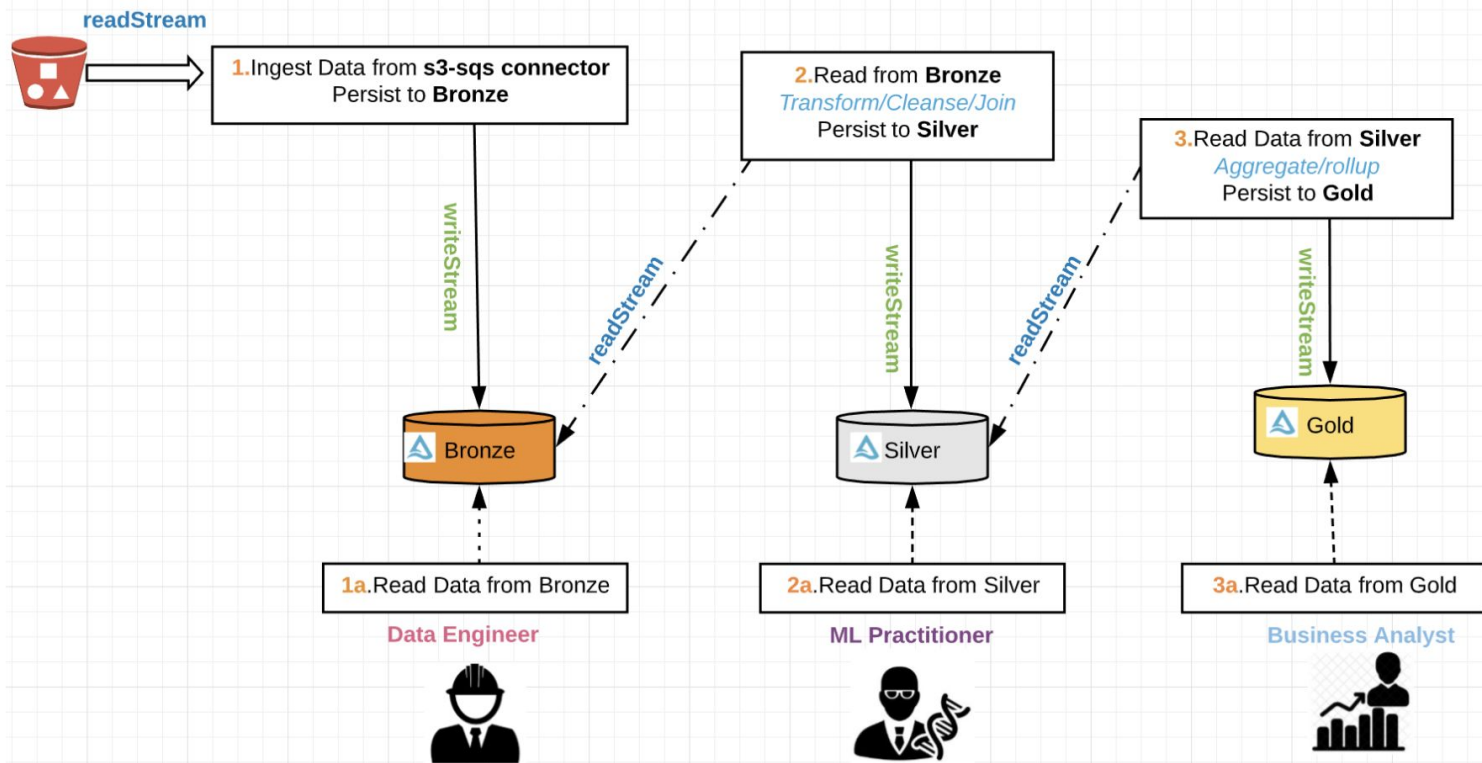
readStream

1.Ingest Data from s3-sqs connector
Persist to Bronze

2.Read from Bronze
Transform/Cleanse/Join
Persist to Silver

3.Read Data from Silver
Aggregate/rollup
Persist to Gold

writeStream

readStream

writeStream

readStream

writeStream

Bronze

Silver

Gold

1a.Read Data from Bronze

2a.Read Data from Silver

3a.Read Data from Gold

Data Engineer

ML Practitioner

Business Analyst